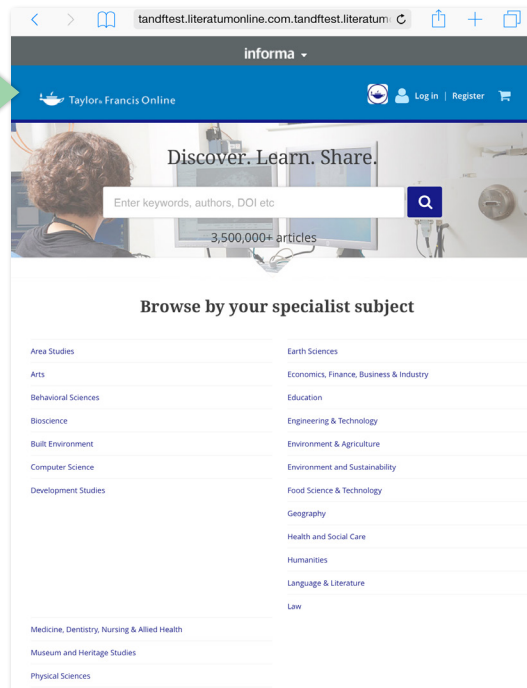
tandftest.literatumonline.com.tandftest.literatum

informa

Taylor & Francis Online

Log in | Register

Discover. Learn. Share.

Enter keywords, authors, DOI etc

3,500,000+ articles

Browse by your specialist subject

Area Studies

Arts

Behavioral Sciences

Bioscience

Built Environment

Computer Science

Development Studies

Earth Sciences

Economics, Finance, Business & Industry

Education

Engineering & Technology

Environment & Agriculture

Environment and Sustainability

Food Science & Technology

Geography

Health and Social Care

Humanities

Language & Literature

Law

Medicine, Dentistry, Nursing & Allied Health

Museum and Heritage Studies

Physical Sciences